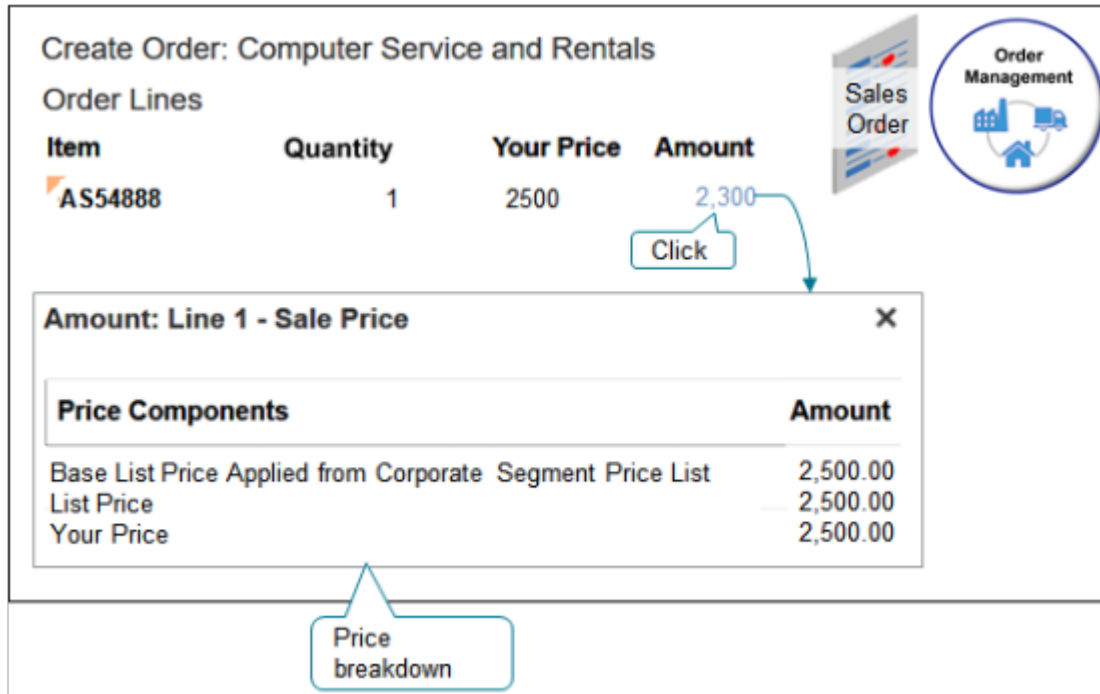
Create Order: Computer Service and Rentals

Order Lines

Sales Order

Order Management

| Item | Quantity | Your Price | Amount |
|---|---|---|---|
| AS54888 | 1 | 2500 | 2,300 |

Click

Amount: Line 1 - Sale Price ×

| Price Components | Amount |
|---|---|
| Base List Price Applied from Corporate Segment Price List | 2,500.00 |
| List Price | 2,500.00 |
| Your Price | 2,500.00 |

Price breakdown